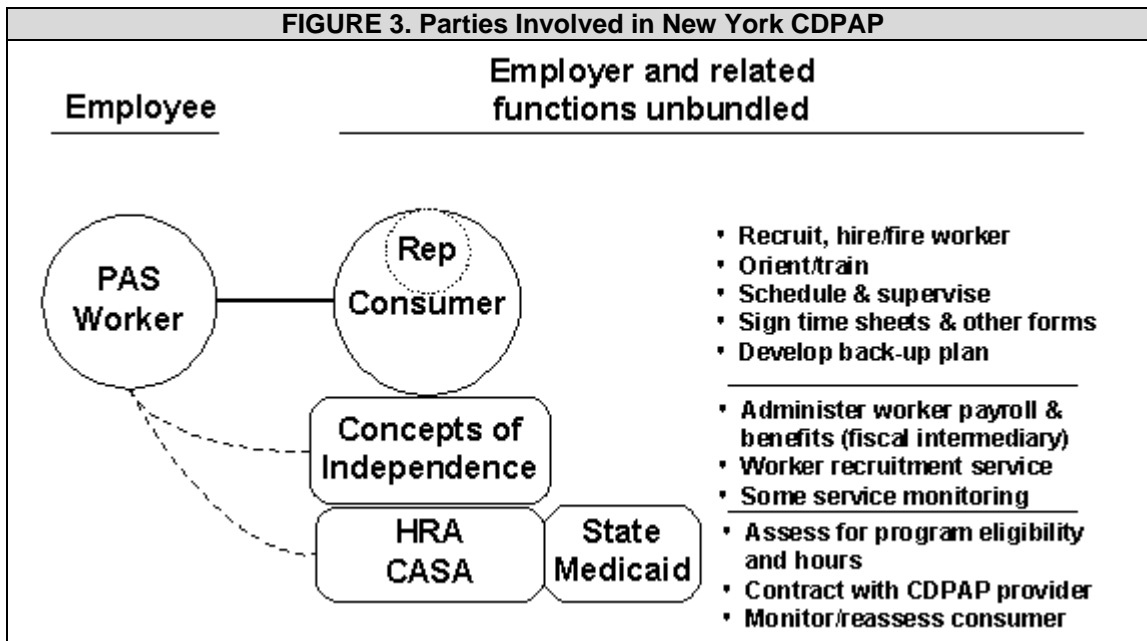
FIGURE 3. Parties Involved in New York CDPAP

Employee

Employer and related functions unbundled

PAS Worker

Rep

Consumer

Concepts of Independence

HRA CASA

State Medicaid

• Recruit, hire/fire worker
• Orient/train
• Schedule & supervise
• Sign time sheets & other forms
• Develop back-up plan

• Administer worker payroll & benefits (fiscal intermediary)
• Worker recruitment service
• Some service monitoring

• Assess for program eligibility and hours
• Contract with CDPAP provider
• Monitor/reassess consumer